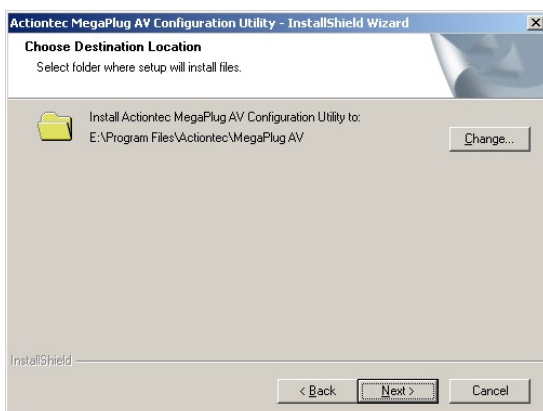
Actiontec MegaPlug AV Configuration Utility - InstallShield Wizard

Choose Destination Location

Select folder where setup will install files.

Install Actiontec MegaPlug AV Configuration Utility to:
E:\Program Files\Actiontec\MegaPlug AV

Change...

InstallShield

< Back

Next >

Cancel